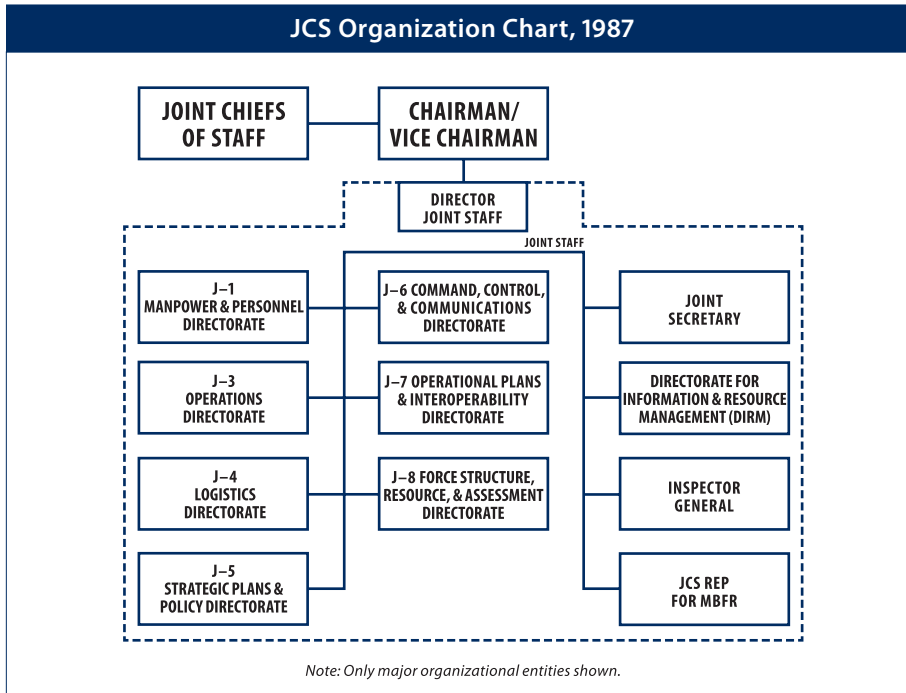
JCS Organization Chart, 1987

JOINT CHIEFS OF STAFF

CHAIRMAN/ VICE CHAIRMAN

DIRECTOR JOINT STAFF

JOINT STAFF

J–1 MANPOWER & PERSONNEL DIRECTORATE

J–3 OPERATIONS DIRECTORATE

J–4 LOGISTICS DIRECTORATE

J–5 STRATEGIC PLANS & POLICY DIRECTORATE

J–6 COMMAND, CONTROL, & COMMUNICATIONS DIRECTORATE

J–7 OPERATIONAL PLANS & INTEROPERABILITY DIRECTORATE

J–8 FORCE STRUCTURE, RESOURCE, & ASSESSMENT DIRECTORATE

JOINT SECRETARY

DIRECTORATE FOR INFORMATION & RESOURCE MANAGEMENT (DIRM)

INSPECTOR GENERAL

JCS REP FOR MBFR

Note: Only major organizational entities shown.